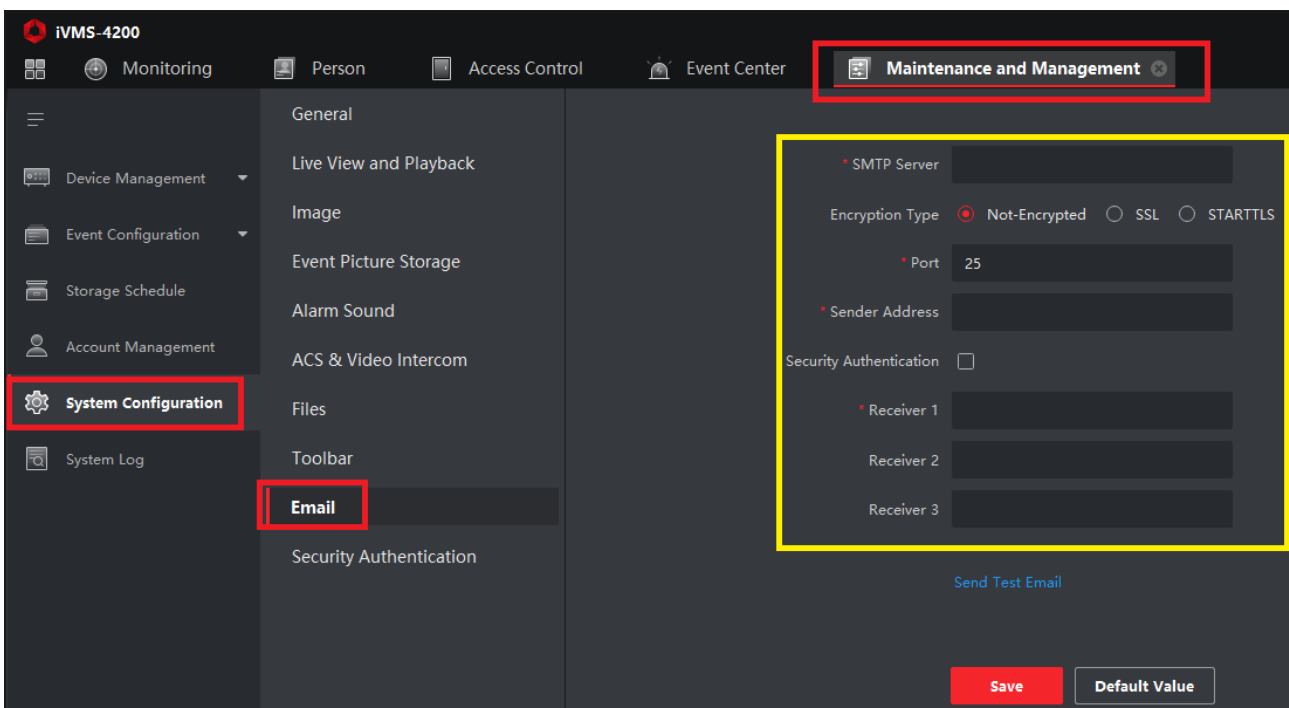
iVMS-4200

Monitoring Person Access Control Event Center Maintenance and Management

Device Management
Event Configuration
Storage Schedule
Account Management
System Configuration
System Log

General
Live View and Playback
Image
Event Picture Storage
Alarm Sound
ACS & Video Intercom
Files
Toolbar
Email
Security Authentication

* SMTP Server
Encryption Type Not-Encrypted SSL STARTTLS
* Port 25
* Sender Address
Security Authentication
* Receiver 1
Receiver 2
Receiver 3

Send Test Email

Save Default Value